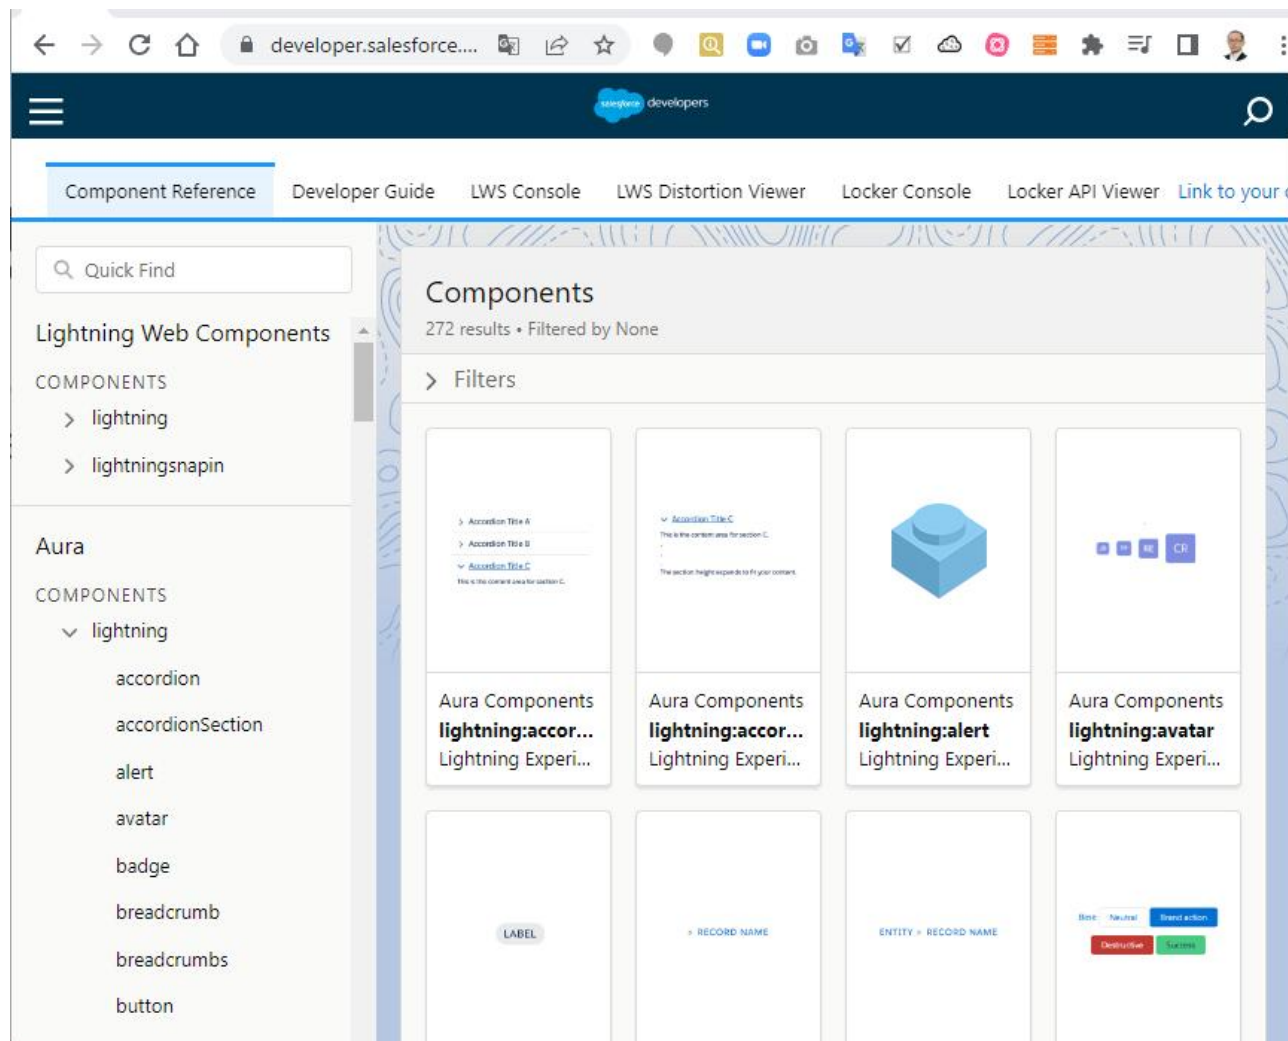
developer.salesforce....

salesforce developers

Component Reference Developer Guide LWS Console LWS Distortion Viewer Locker Console Locker API Viewer Link to your

Quick Find

Lightning Web Components

COMPONENTS

lightning

lightningsnapin

Aura

COMPONENTS

lightning

accordion

accordionSection

alert

avatar

badge

breadcrumb

breadcrumbs

button

Components

272 results • Filtered by None

Filters

Accordion Title A
Accordion Title B
Accordion Title C
This is the content area for section C.

Aura Components
lightning:accor...
Lightning Experi...

Accordion Title C
This is the content area for section C.
The section height expands to fit your content.

Aura Components
lightning:accor...
Lightning Experi...

Aura Components
lightning:alert
Lightning Experi...

CR

Aura Components
lightning:avatar
Lightning Experi...

LABEL

RECORD NAME

ENTITY > RECORD NAME

Base Neutral Brand action
Destructive Success